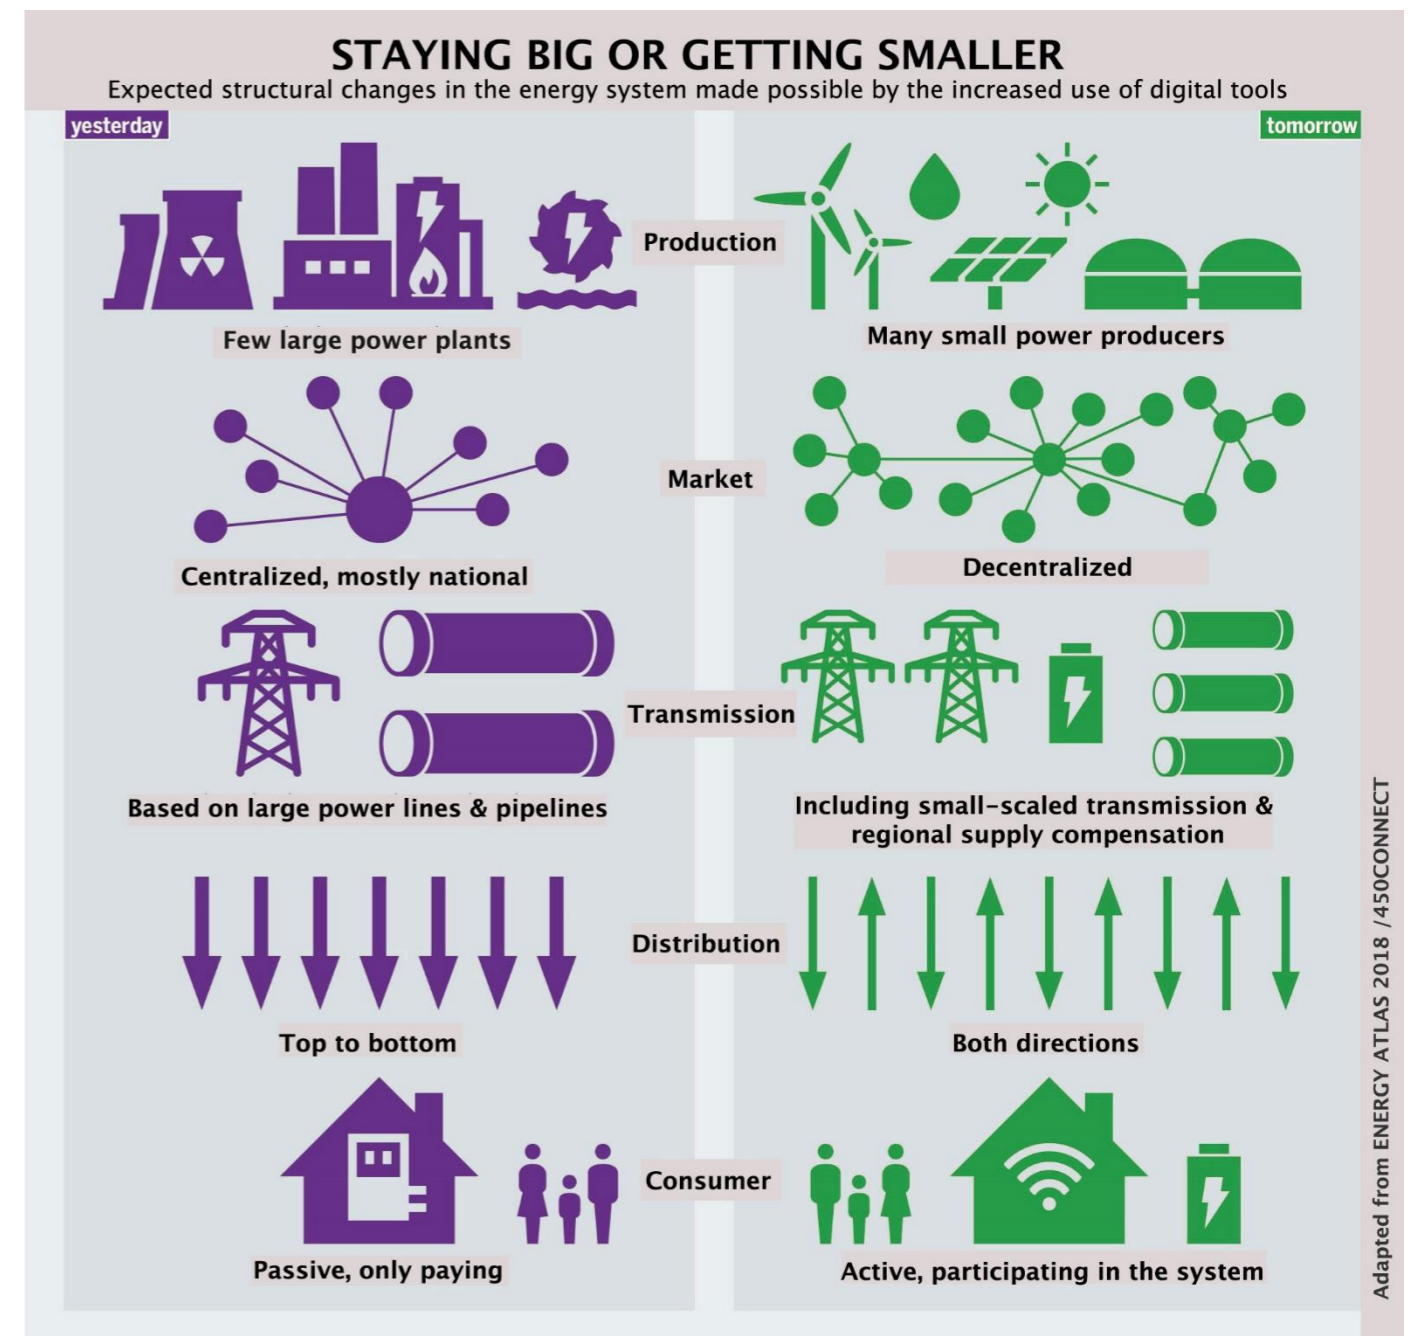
STAYING BIG OR GETTING SMALLER
Expected structural changes in the energy system made possible by the increased use of digital tools

yesterday

tomorrow

Production

Few large power plants

Many small power producers

Market

Centralized, mostly national

Decentralized

Transmission

Based on large power lines & pipelines

Including small-scaled transmission & regional supply compensation

Distribution

Top to bottom

Both directions

Consumer

Passive, only paying

Active, participating in the system

Adapted from ENERGY ATLAS 2018 /450CONNECT